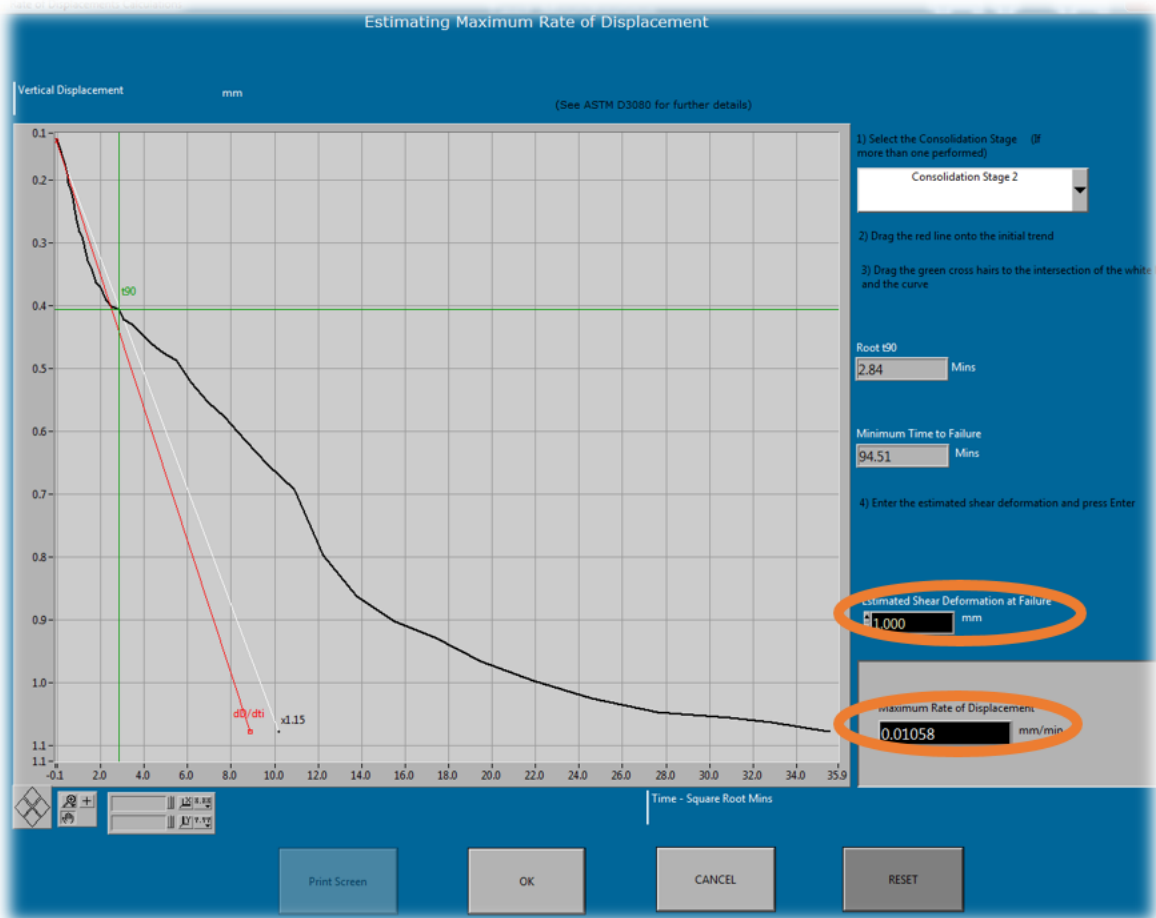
Estimating Maximum Rate of Displacement

Vertical Displacement mm

(See ASTM D3080 for further details)

0.1
0.2
0.3
0.4
0.5
0.6
0.7
0.8
0.9
1.0
1.1

t90

d0/dti

x1.15

-0.1 2.0 4.0 6.0 8.0 10.0 12.0 14.0 16.0 18.0 20.0 22.0 24.0 26.0 28.0 30.0 32.0 34.0 35.9

Time - Square Root Mins

1) Select the Consolidation Stage (If more than one performed)

Consolidation Stage 2

2) Drag the red line onto the initial trend

3) Drag the green cross hairs to the intersection of the white and the curve

Root t90
2.84 Mins

Minimum Time to Failure
94.51 Mins

4) Enter the estimated shear deformation and press Enter

Estimated Shear Deformation at Failure
1.000 mm

Maximum Rate of Displacement
0.01058 mm/min

Print Screen

OK

CANCEL

RESET